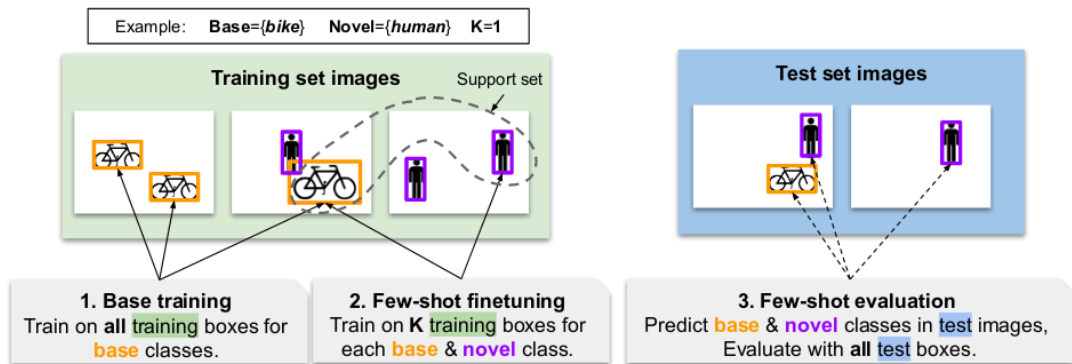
Example: **Base**={*bike*} **Novel**={*human*} **K=1**

**Training set images**

Support set

**Test set images**

**1. Base training**
Train on **all** training boxes for **base** classes.

**2. Few-shot finetuning**
Train on **K** training boxes for each **base** & **novel** class.

**3. Few-shot evaluation**
Predict **base** & **novel** classes in test images, Evaluate with **all** test boxes.